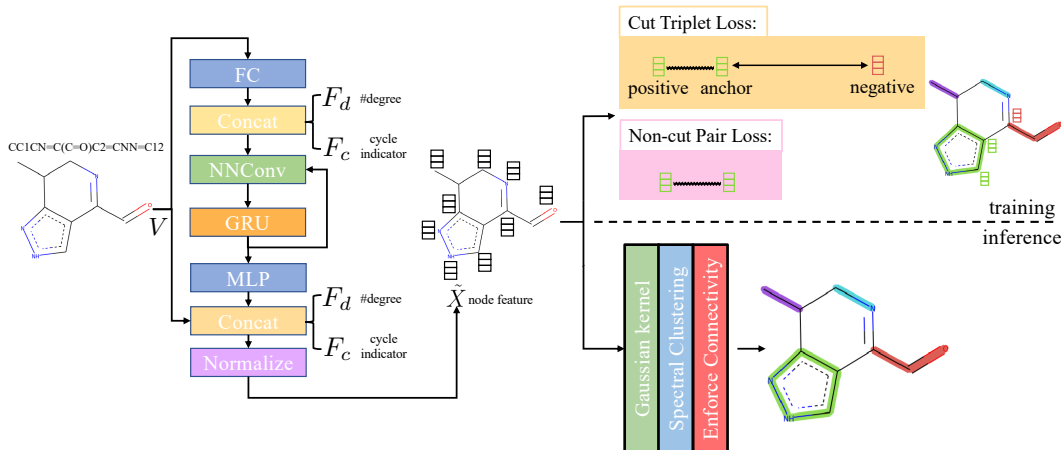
CC1CN=C(C=O)C2=CNN=C12

$V$

FC

Concat

$F_d$ #degree

$F_c$ cycle indicator

NNConv

GRU

MLP

Concat

$F_d$ #degree

$F_c$ cycle indicator

Normalize

$\tilde{X}$ node feature

Cut Triplet Loss:

positive anchor negative

Non-cut Pair Loss:

training

inference

Gaussian kernel

Spectral Clustering

Enforce Connectivity